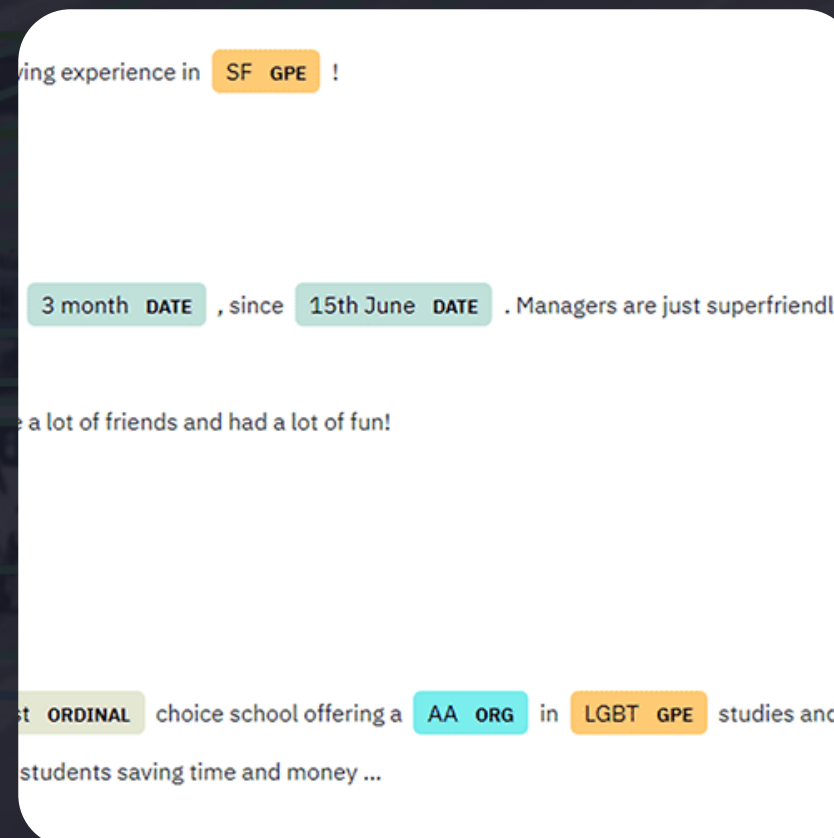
ving experience in SF GPE !

3 month DATE , since 15th June DATE . Managers are just superfriendl

a lot of friends and had a lot of fun!

st ORDINAL choice school offering a AA ORG in LGBT GPE studies anc

students saving time and money ...